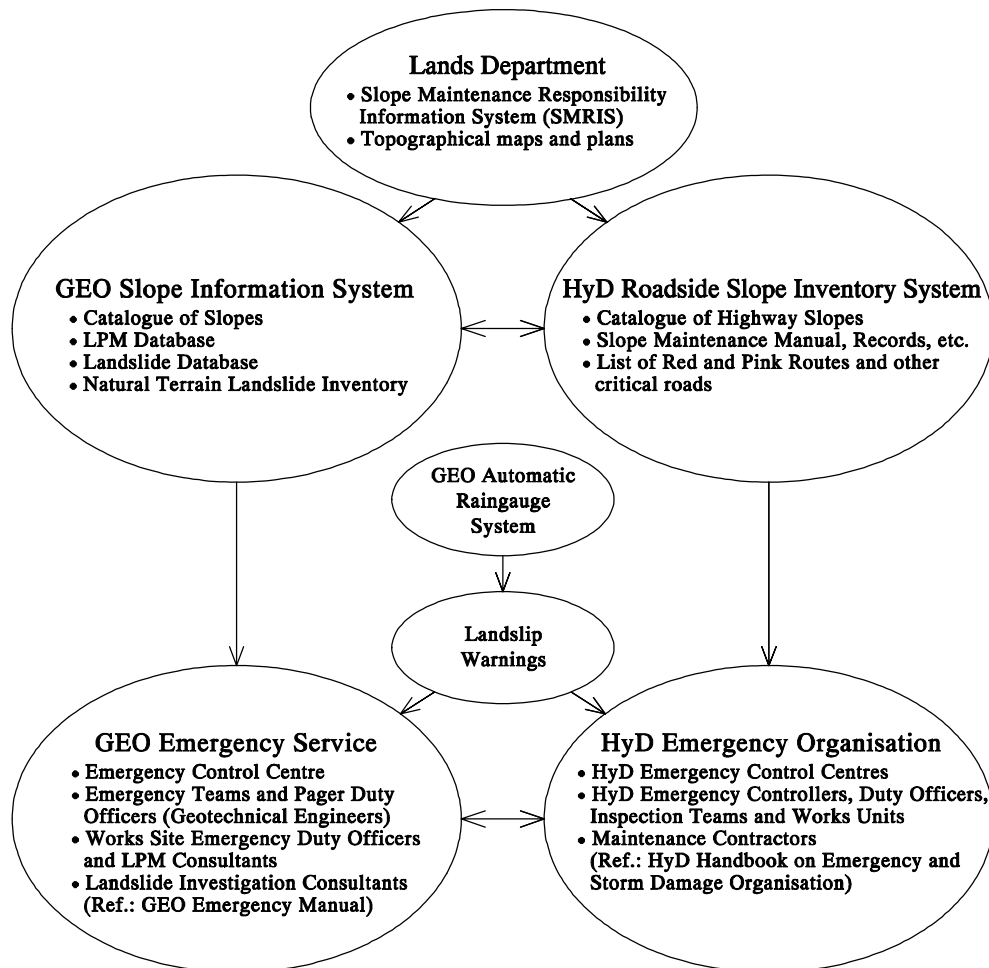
Lands Department
• Slope Maintenance Responsibility Information System (SMRIS)
• Topographical maps and plans

GEO Slope Information System
• Catalogue of Slopes
• LPM Database
• Landslide Database
• Natural Terrain Landslide Inventory

HyD Roadside Slope Inventory System
• Catalogue of Highway Slopes
• Slope Maintenance Manual, Records, etc.
• List of Red and Pink Routes and other critical roads

GEO Automatic Raingauge System

Landslip Warnings

GEO Emergency Service
• Emergency Control Centre
• Emergency Teams and Pager Duty Officers (Geotechnical Engineers)
• Works Site Emergency Duty Officers and LPM Consultants
• Landslide Investigation Consultants
(Ref.: GEO Emergency Manual)

HyD Emergency Organisation
• HyD Emergency Control Centres
• HyD Emergency Controllers, Duty Officers, Inspection Teams and Works Units
• Maintenance Contractors
(Ref.: HyD Handbook on Emergency and Storm Damage Organisation)